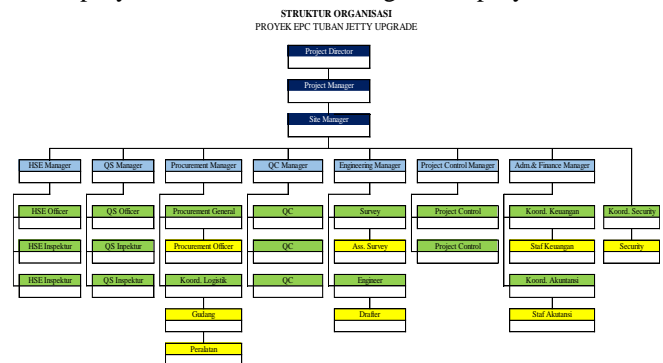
STRUKTUR ORGANISASI
PROYEK EPC TUBAN JETTY UPGRADE

Project Director

Project Manager

Site Manager

HSE Manager
HSE Officer
HSE Inspektur
HSE Inspektur

QS Manager
QS Officer
QS Inpektur
QS Inspektur

Procurement Manager
Procurement General
Procurement Officer
Koord. Logistik
Gudang
Peralatan

QC Manager
QC
QC
QC

Engineering Manager
Survey
Ass. Survey
Engineer
Drafter

Project Control Manager
Project Control
Project Control

Adm.& Finance Manager
Koord. Keuangan
Staf Keuangan
Koord. Akuntansi
Staf Akutansi

Koord. Security
Security